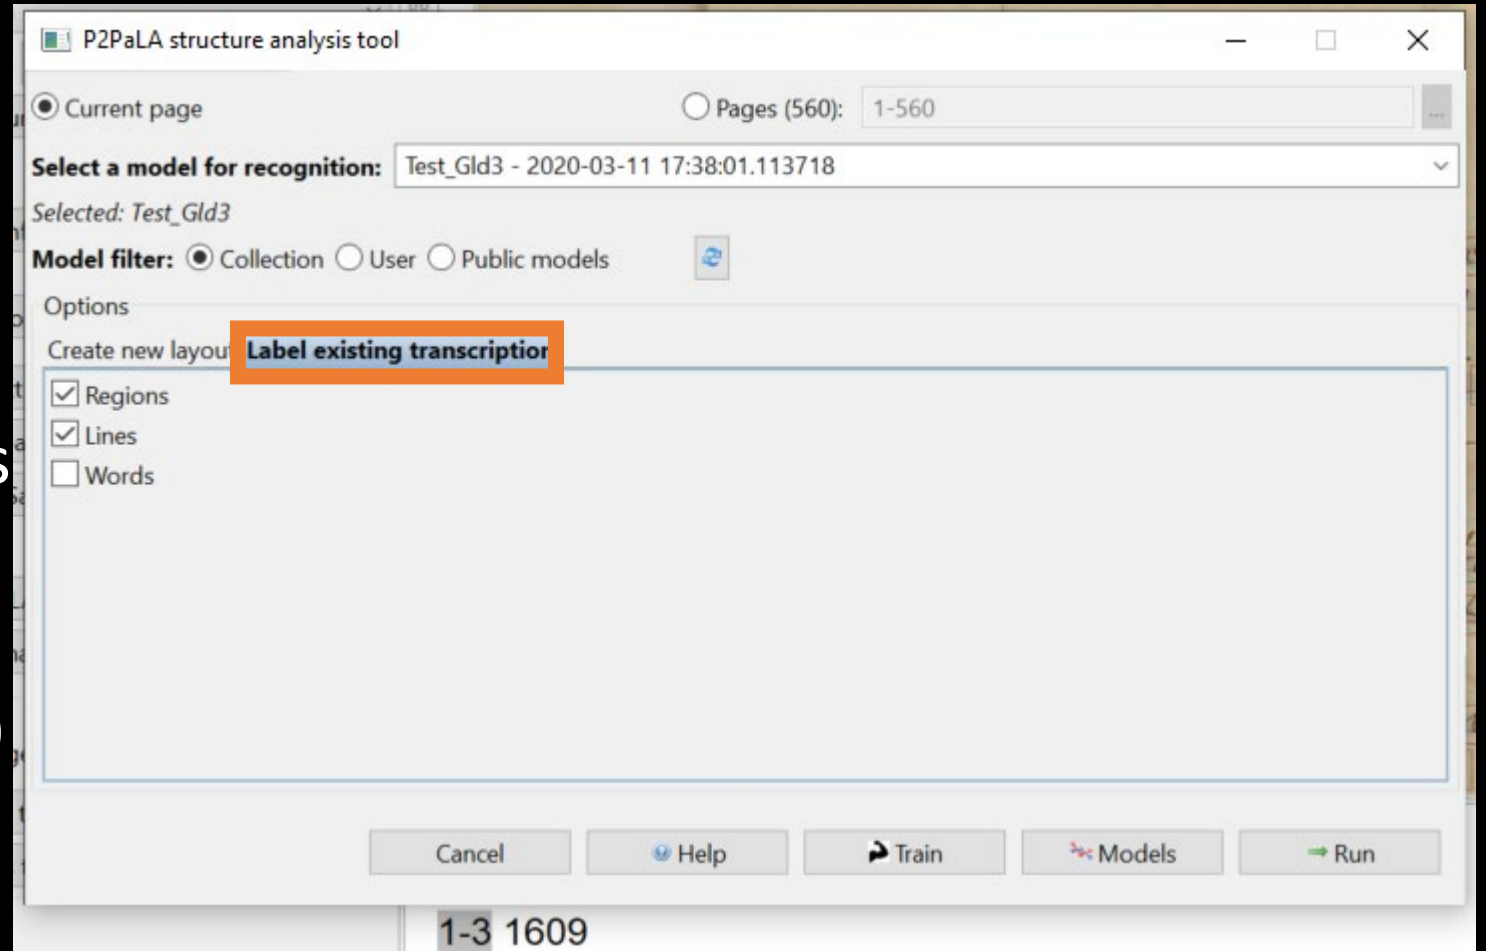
P2PaLA structure analysis tool

Current page

Pages (560): 1-560

Select a model for recognition: Test_Gld3 - 2020-03-11 17:38:01.113718

Selected: Test_Gld3

Model filter: Collection User Public models

Options

Create new layout Label existing transcription

Regions
Lines
Words

Cancel Help Train Models Run

1-3 1609